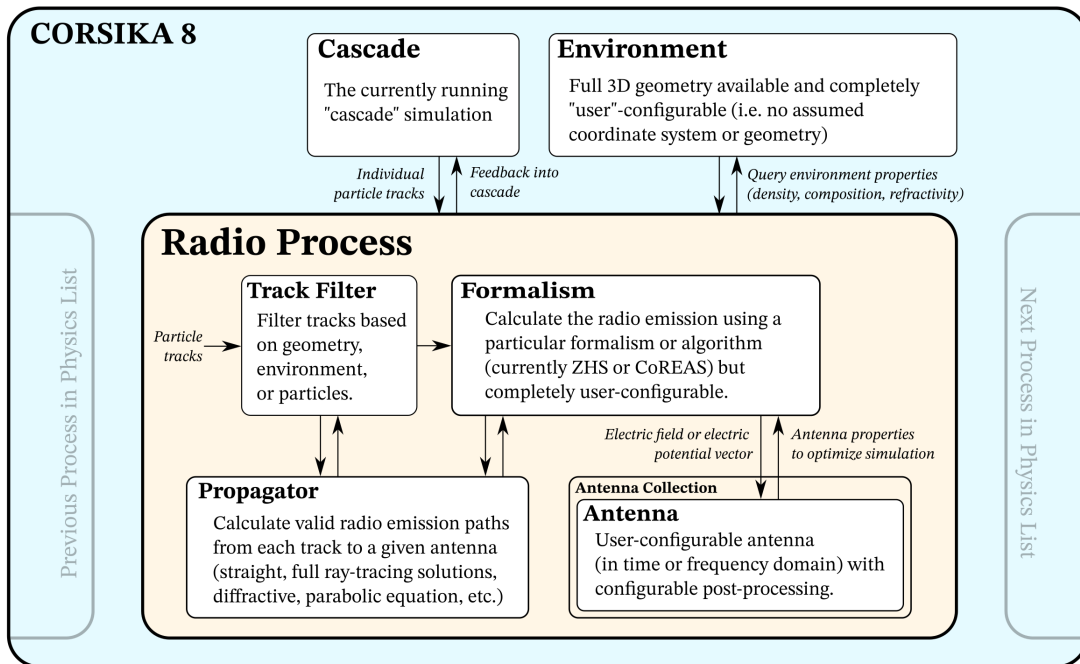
CORSIKA 8

Cascade

The currently running "cascade" simulation

Environment

Full 3D geometry available and completely "user"-configurable (i.e. no assumed coordinate system or geometry)

Individual particle tracks

Feedback into cascade

Query environment properties (density, composition, refractivity)

Previous Process in Physics List

Radio Process

Track Filter

Filter tracks based on geometry, environment, or particles.

Particle tracks

Formalism

Calculate the radio emission using a particular formalism or algorithm (currently ZHS or CoREAS) but completely user-configurable.

Electric field or electric potential vector

Antenna properties to optimize simulation

Propagator

Calculate valid radio emission paths from each track to a given antenna (straight, full ray-tracing solutions, diffractive, parabolic equation, etc.)

Antenna Collection

Antenna

User-configurable antenna (in time or frequency domain) with configurable post-processing.

Next Process in Physics List